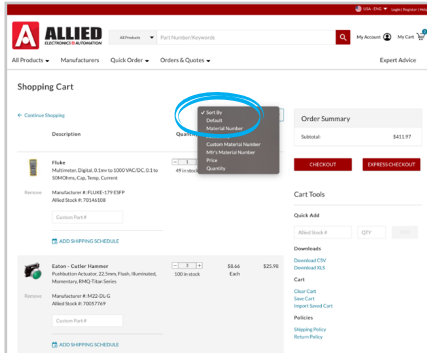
USA - ENG | Login | Register | Hel

ALLIED ELECTRONICS & AUTOMATION

All Products | Part Number/Keywords

My Account | My Cart 0

All Products | Manufacturers | Quick Order | Orders & Quotes | Expert Advice

Shopping Cart

← Continue Shopping

Description | Quantity

✓ Sort By
Default
Material Number
Custom Material Number
Mfr's Material Number
Price
Quantity

Order Summary

Subtotal: $411.97

CHECKOUT | EXPRESS CHECKOUT

Fluke
Multimeter, Digital, 0.1mv to 1000 VAC/DC, 0.3 to 50MOhms, Cap, Temp, Current

Remove

Manufacturer #: FLUKE-179 ESFP
Allied Stock #: 70146108

49 in stock

Custom Part #

ADD SHIPPING SCHEDULE

Cart Tools

Quick Add

Allied Stock # | QTY | Add

Downloads

Download CSV
Download XLS

Cart

Clear Cart
Save Cart
Import Saved Cart

Policies

Shipping Policy
Return Policy

Eaton - Cutler Hammer
Pushbutton Actuator, 22.5mm, Flush, Illuminated, Momentary, RMQ-Titan Series

Remove

Manufacturer #: M22-DL-G
Allied Stock #: 70057769

1
100 in stock

$8.66 Each

$25.98

Custom Part #

ADD SHIPPING SCHEDULE